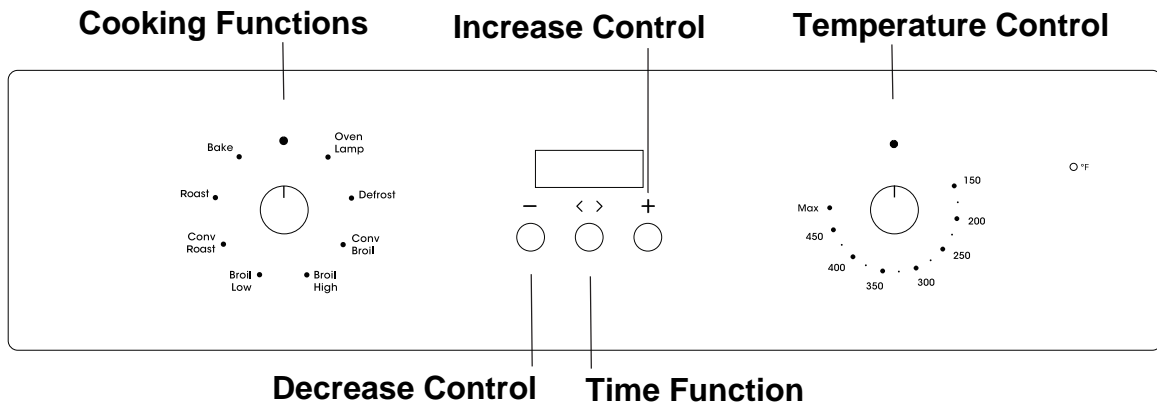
Cooking Functions

Increase Control

Temperature Control

Bake

Oven Lamp

Roast

Defrost

Conv Roast

Conv Broil

Broil Low

Broil High

− 
< >
+

°F

Max

450

400

350

300

250

200

150

Decrease Control

Time Function